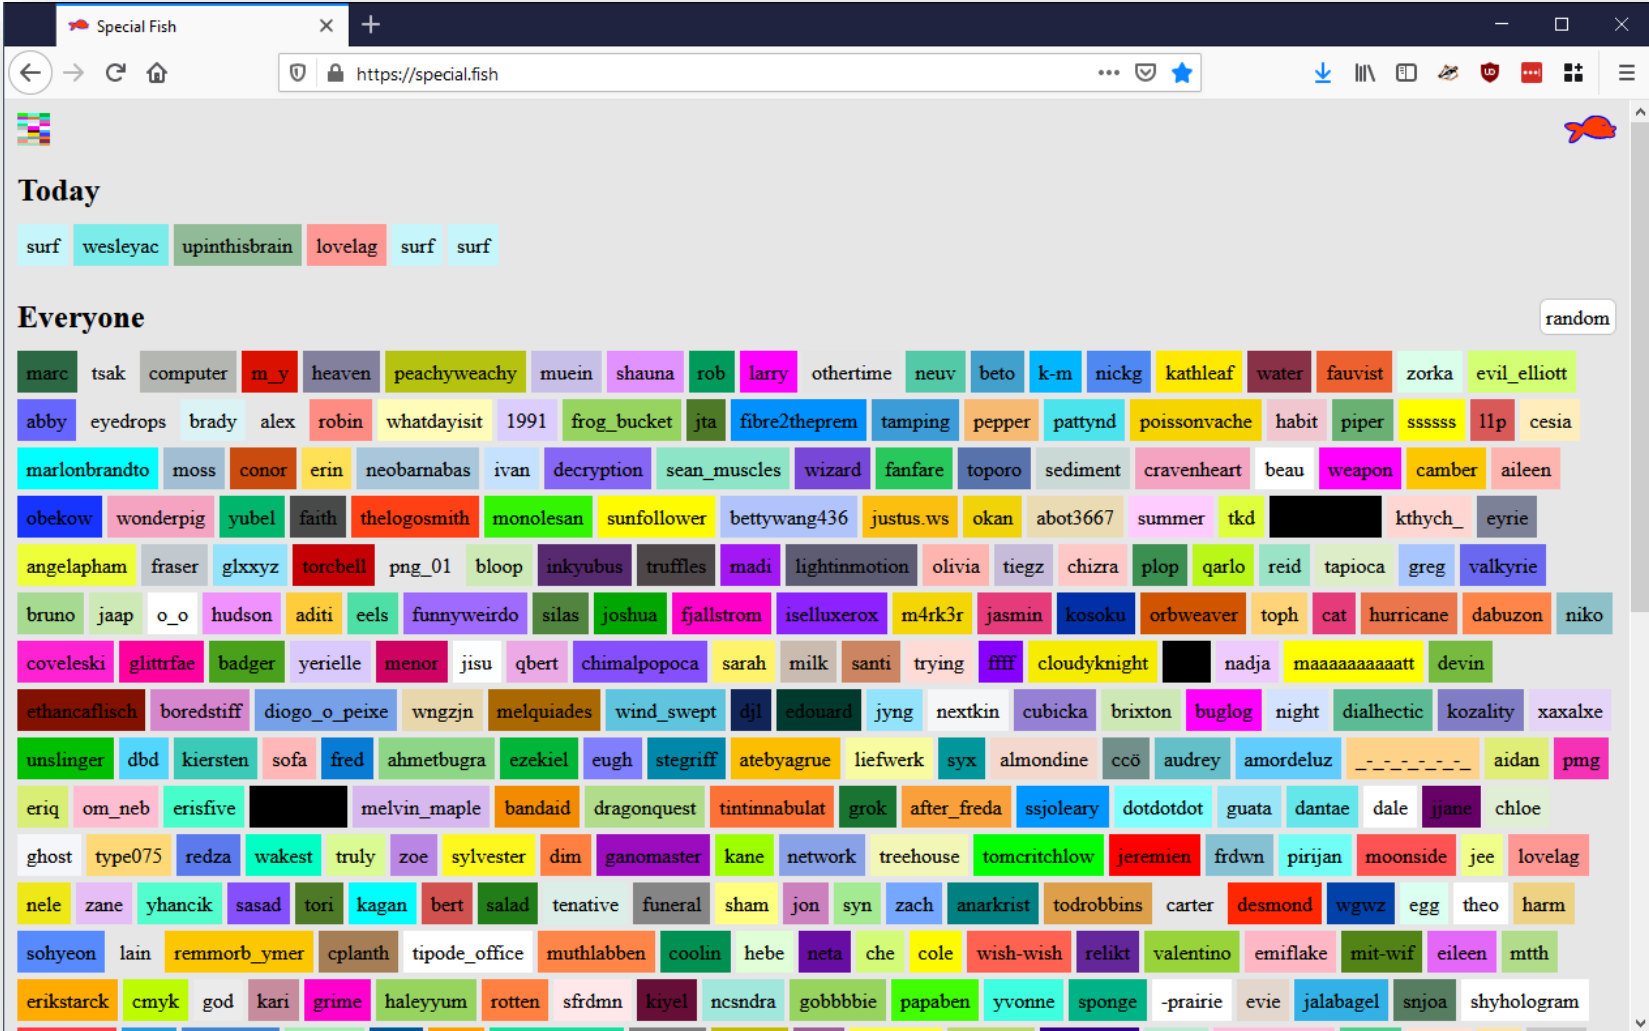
Special Fish

https://special.fish

Today

surf wesleyac upinthisbrain lovelag surf surf

Everyone

random

marc tsak computer m_y heaven peachyweachy muein shauna rob larry othertime neuv beto k-m nickg kathleaf water fauvist zorka evil_elliott abby eyedrops brady alex robin whatdayisit 1991 frog_bucket jta fibre2theprem tamping pepper pattynd poissonvache habit piper ssssss l1p cesia marlonbrandto moss conor erin neobarnabas ivan decryption sean_muscles wizard fanfare toporo sediment cravenheart beau weapon camber aileen obekow wonderpig yubel faith thelogosmith monolesan sunfollower bettywang436 justus.ws okan abot3667 summer tkd kthych_ eyrie angelapham fraser glxxyz torcbell png_01 bloop inkyubus truffles madi lightinmotion olivia tiegz chizra plop qarlo reid tapioca greg valkyrie bruno jaap o_o hudson aditi eels funnyweirdo silas joshua fjallstrom iselluxerox m4rk3r jasmin kosoku orbweaver toph cat hurricane dabuzon niko coveleski glittrfae badger yerielle menor jisu qbert chimalpopoca sarah milk santi trying ffff cloudyknight nadja maaaaaaaaaatt devin ethancaflisch boredstiff diogo_o_peixe wngzjn melquiades wind_swept djl edouard jyng nextkin cubicka brixton buglog night dialhectic kozality xaxalxe unslinger dbd kiersten sofa fred ahmetbugra ezekiel eugh stegriff atebyagrue liefwerk syx almondine ccö audrey amordeluz _-_-_-_-_-_ aidan pmg eriq om_neb erisfive melvin_maple bandaid dragonquest tintinnabulat grok after_freda ssjoleary dotdotdot guata dantae dale jjane chloe ghost type075 redza wakest truly zoe sylvester dim ganomaster kane network treehouse tomcritchlow jeremien frdwn pirijan moonside jee lovelag nele zane yhancik sasad tori kagan bert salad tenative funeral sham jon syn zach anarkrist todrobbins carter desmond wgwz egg theo harm sohyeon lain remmorb_ymer cplanth tipode_office muthlabben coolin hebe neta che cole wish-wish relikt valentino emiflake mit-wif eileen mtth erikstarck cmyk god kari grime haleyyum rotten sfrdmn kiyel ncsndra gobbbbie papaben yvonne sponge -prairie evie jalabagel snjoa shyhologram